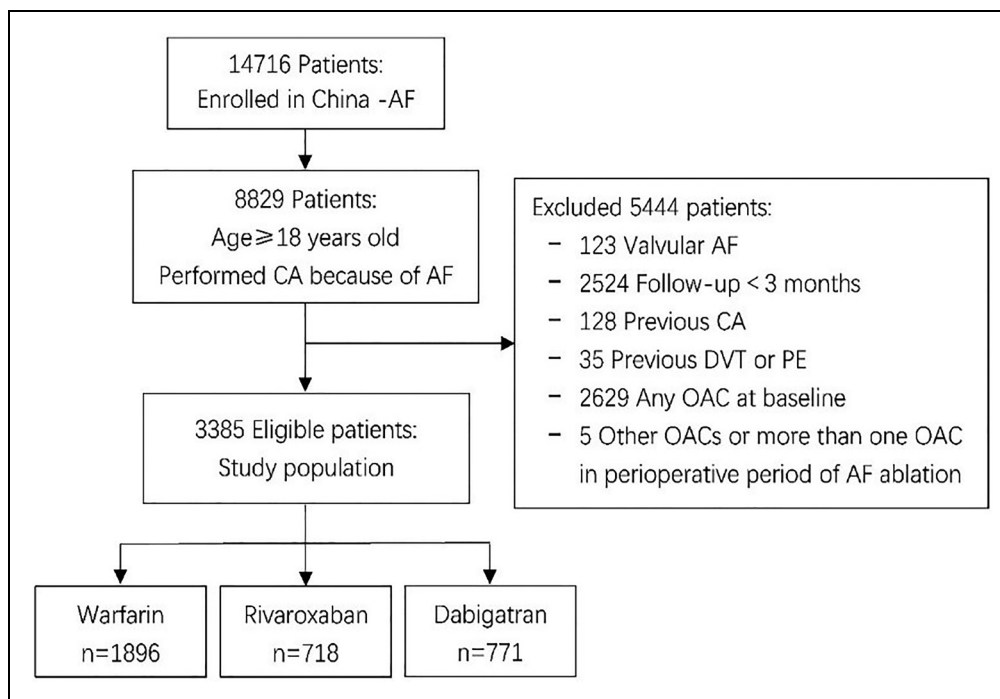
14716 Patients:
Enrolled in China -AF

8829 Patients:
Age≥18 years old
Performed CA because of AF

Excluded 5444 patients:
– 123 Valvular AF
– 2524 Follow-up < 3 months
– 128 Previous CA
– 35 Previous DVT or PE
– 2629 Any OAC at baseline
– 5 Other OACs or more than one OAC in perioperative period of AF ablation

3385 Eligible patients:
Study population

Warfarin
n=1896

Rivaroxaban
n=718

Dabigatran
n=771